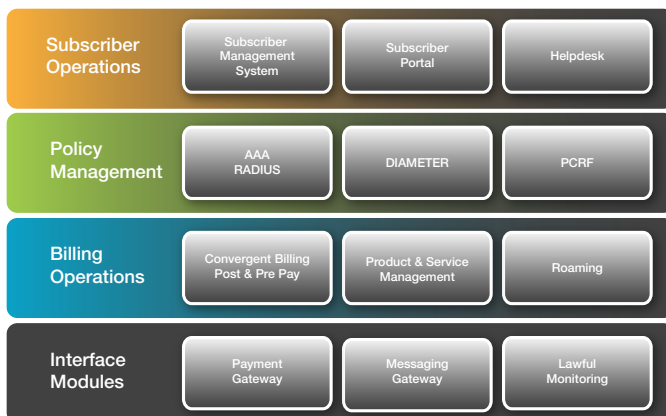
Subscriber Operations

Subscriber Management System

Subscriber Portal

Helpdesk

Policy Management

AAA RADIUS

DIAMETER

PCRF

Billing Operations

Convergent Billing Post & Pre Pay

Product & Service Management

Roaming

Interface Modules

Payment Gateway

Messaging Gateway

Lawful Monitoring